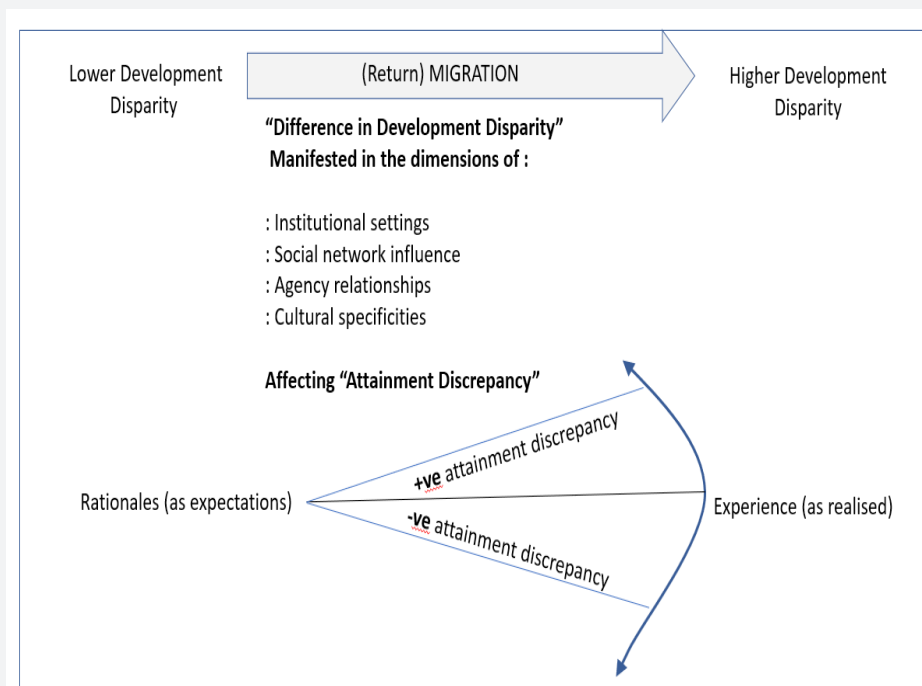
Lower Development Disparity

(Return) MIGRATION

Higher Development Disparity

"Difference in Development Disparity"
Manifested in the dimensions of :

: Institutional settings
: Social network influence
: Agency relationships
: Cultural specificities

Affecting "Attainment Discrepancy"

+ve attainment discrepancy

Rationales (as expectations)

Experience (as realised)

-ve attainment discrepancy